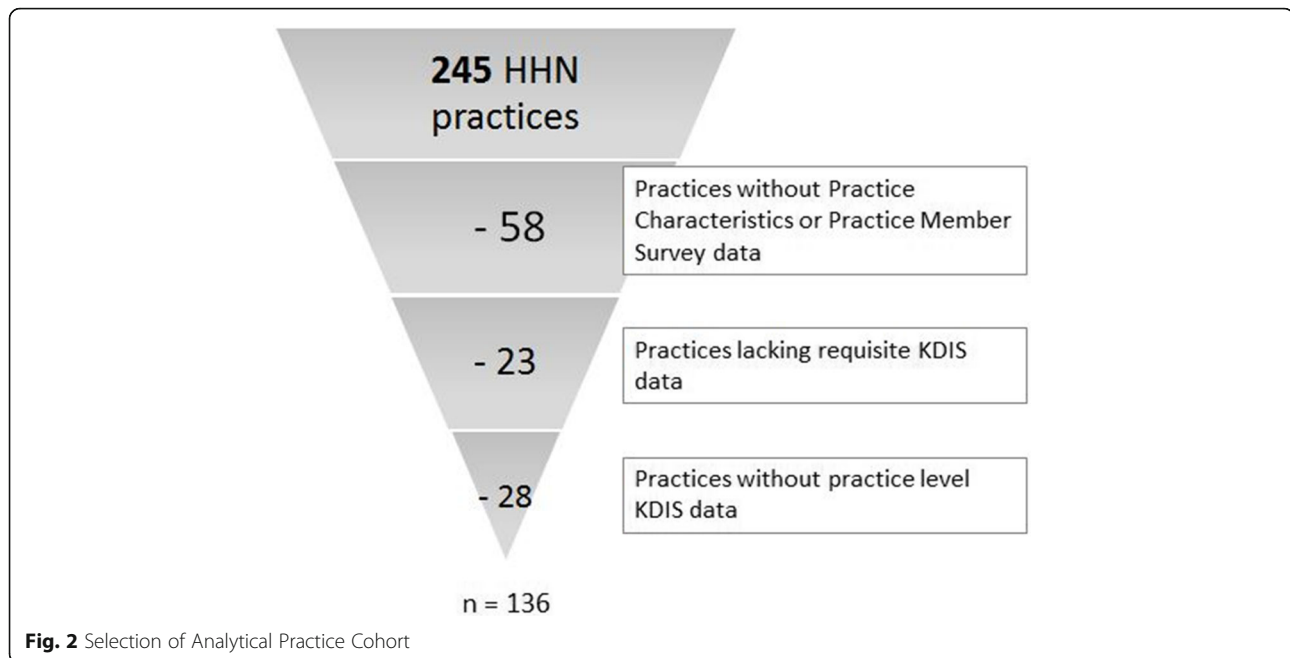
**245** HHN practices

- 58

Practices without Practice Characteristics or Practice Member Survey data

- 23

Practices lacking requisite KDIS data

- 28

Practices without practice level KDIS data

n = 136

**Fig. 2** Selection of Analytical Practice Cohort